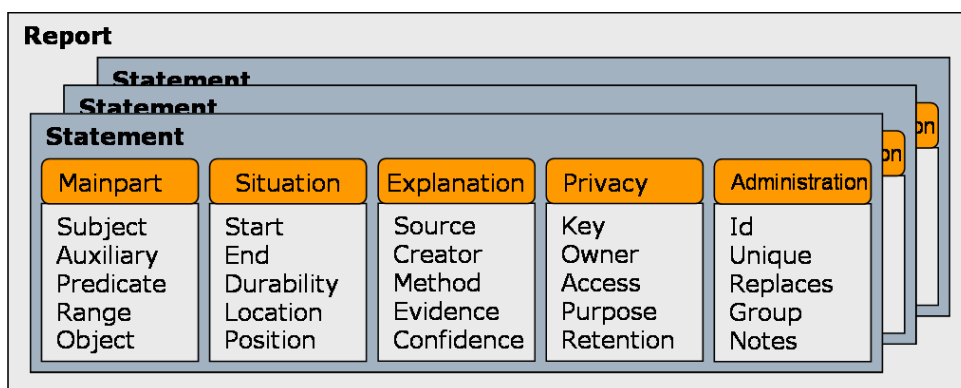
Report

Statement

Statement

on

on

Statement

Mainpart
Subject
Auxiliary
Predicate
Range
Object

Situation
Start
End
Durability
Location
Position

Explanation
Source
Creator
Method
Evidence
Confidence

Privacy
Key
Owner
Access
Purpose
Retention

Administration
Id
Unique
Replaces
Group
Notes